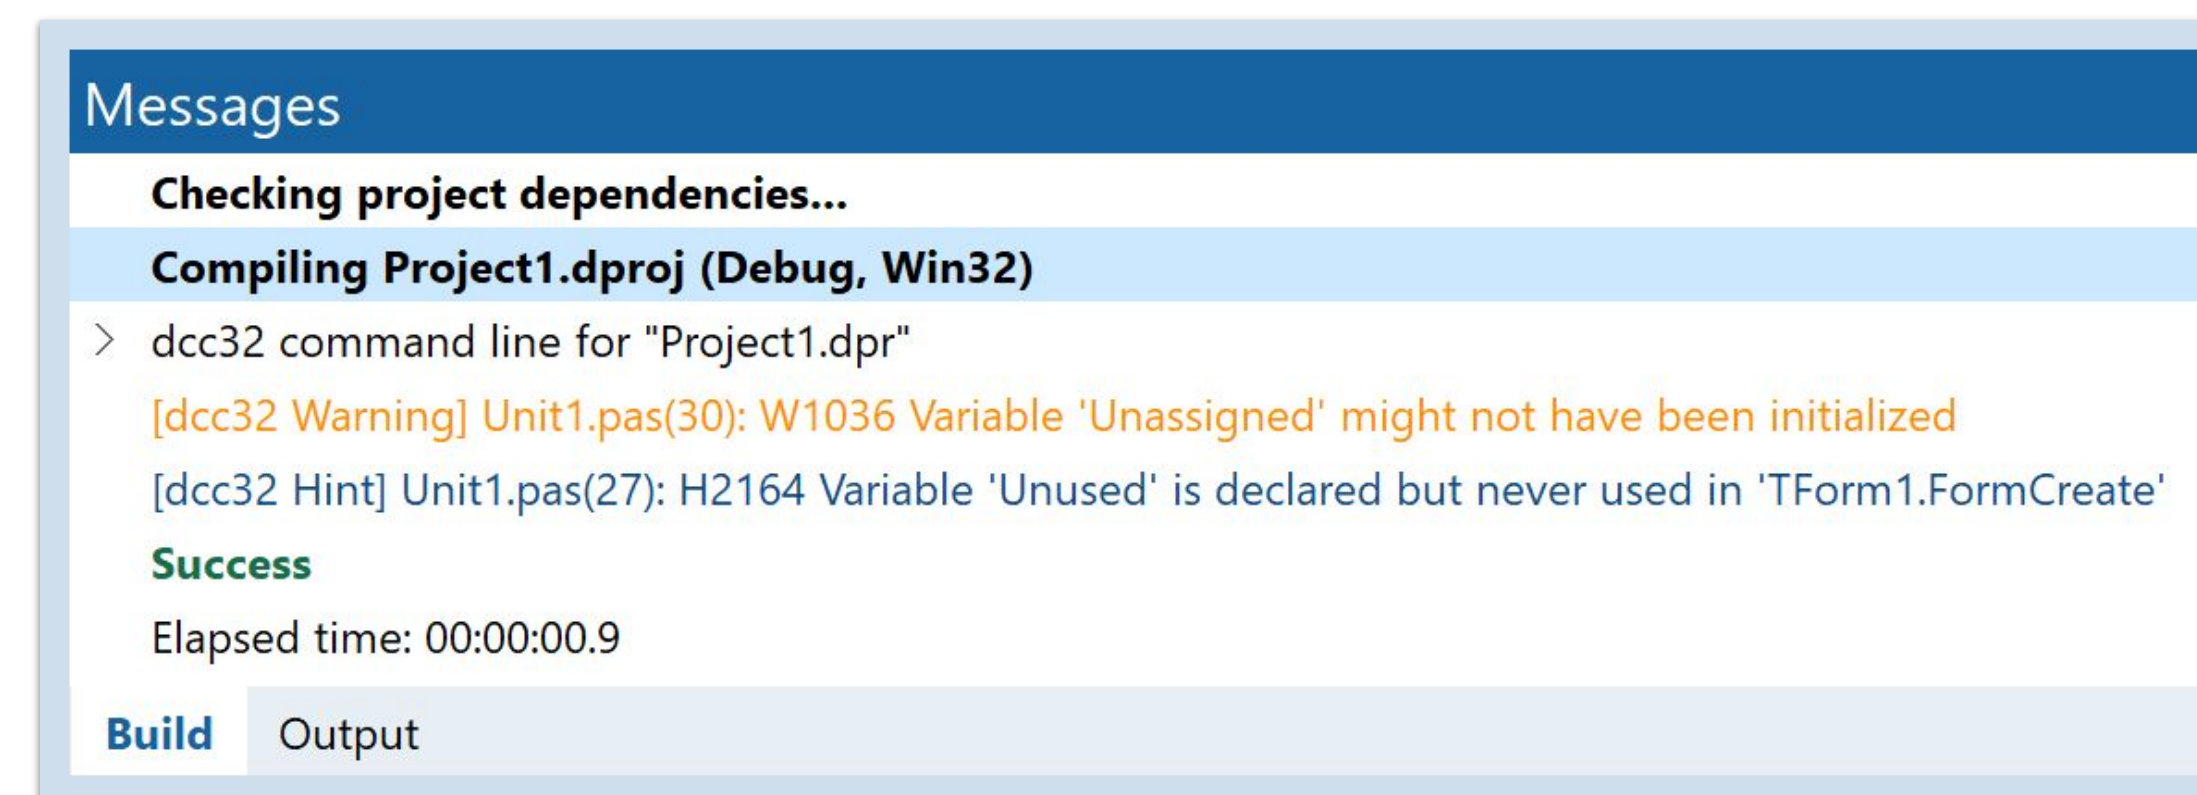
Messages

Checking project dependencies...

Compiling Project1.dproj (Debug, Win32)

dcc32 command line for "Project1.dpr"

[dcc32 Warning] Unit1.pas(30): W1036 Variable 'Unassigned' might not have been initialized

[dcc32 Hint] Unit1.pas(27): H2164 Variable 'Unused' is declared but never used in 'TForm1.FormCreate'

Success

Elapsed time: 00:00:00.9

Build Output